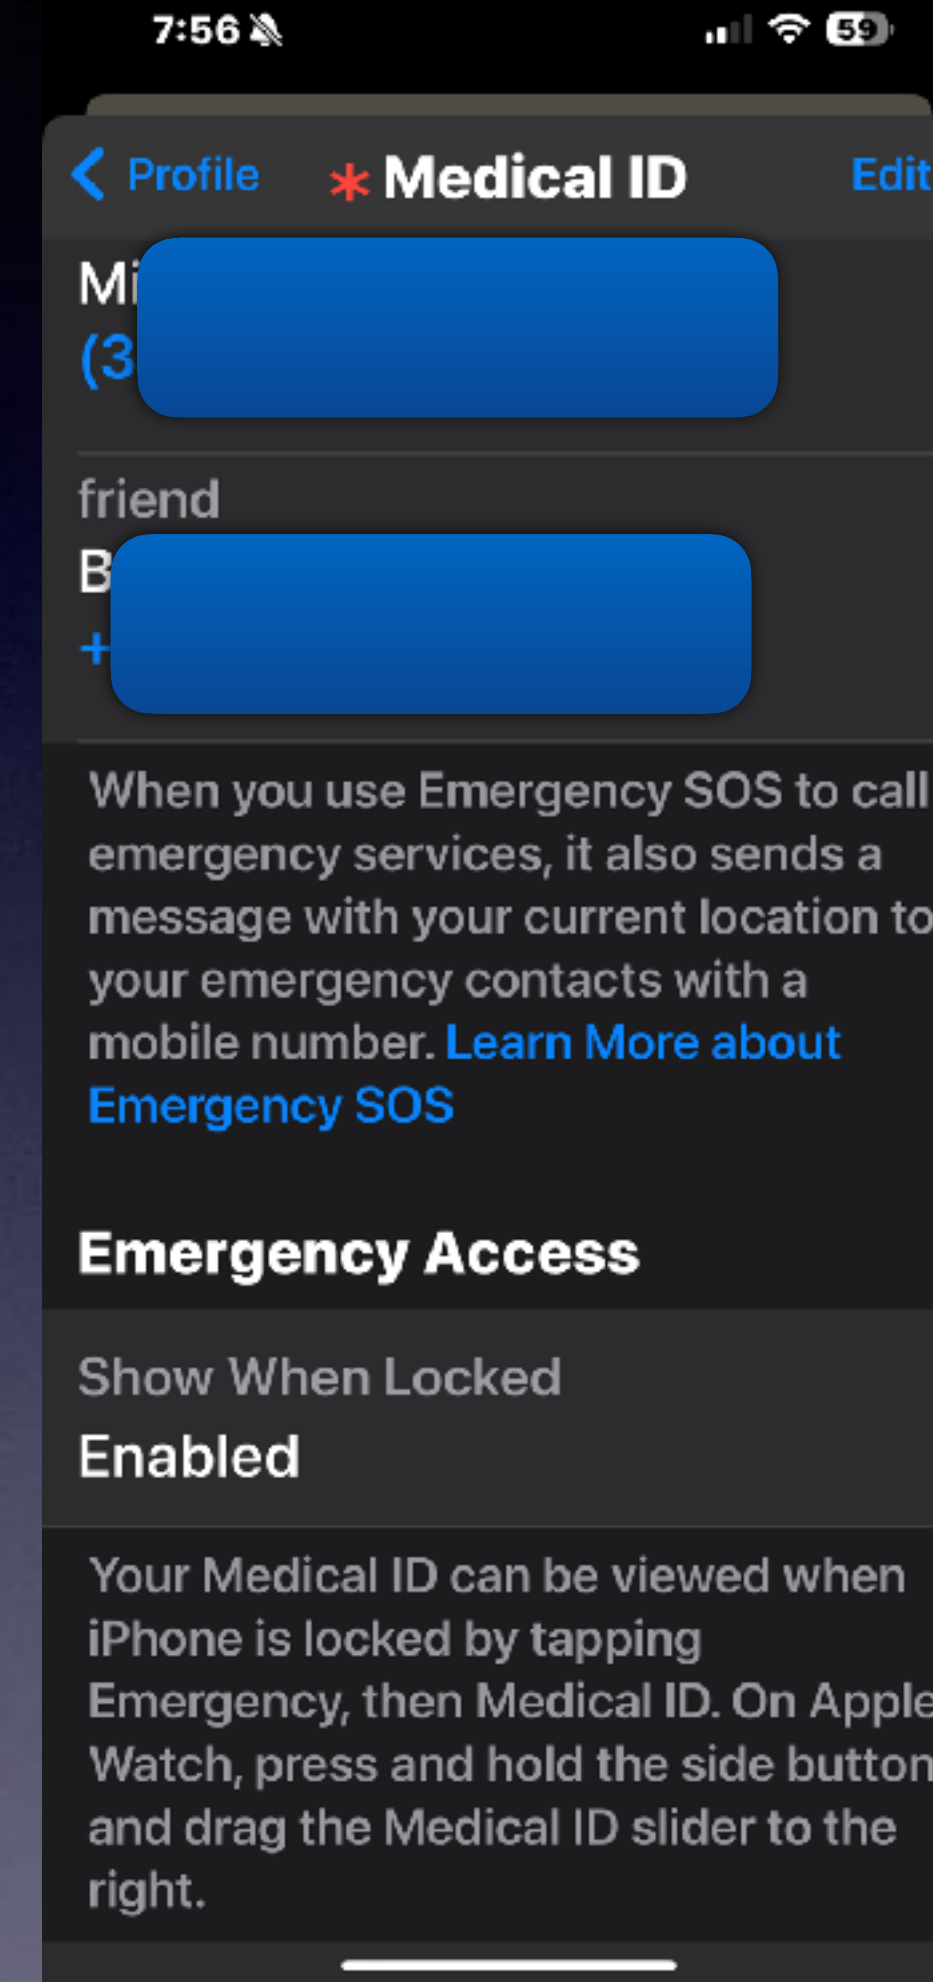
7:56

59

Profile

* Medical ID

Edit

Mi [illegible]
(3 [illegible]

friend
B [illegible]
+ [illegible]

When you use Emergency SOS to call emergency services, it also sends a message with your current location to your emergency contacts with a mobile number. Learn More about Emergency SOS

Emergency Access

Show When Locked
Enabled

Your Medical ID can be viewed when iPhone is locked by tapping Emergency, then Medical ID. On Apple Watch, press and hold the side button and drag the Medical ID slider to the right.